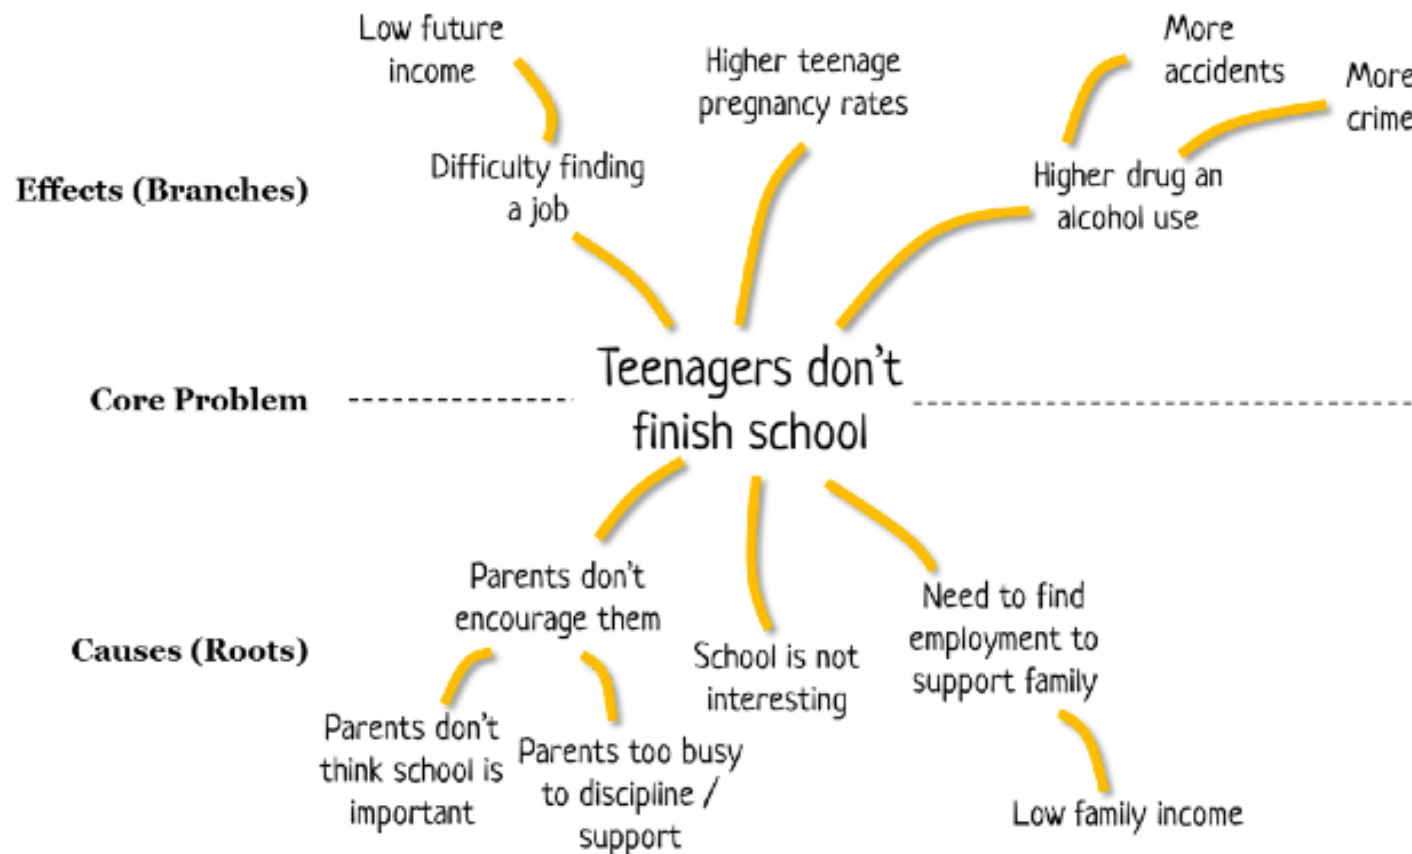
Low future income

Higher teenage pregnancy rates

More accidents

More crime

Effects (Branches)

Difficulty finding a job

Higher drug an alcohol use

Core Problem

Teenagers don't finish school

Parents don't encourage them

Causes (Roots)

School is not interesting

Need to find employment to support family

Parents don't think school is important

Parents too busy to discipline / support

Low family income